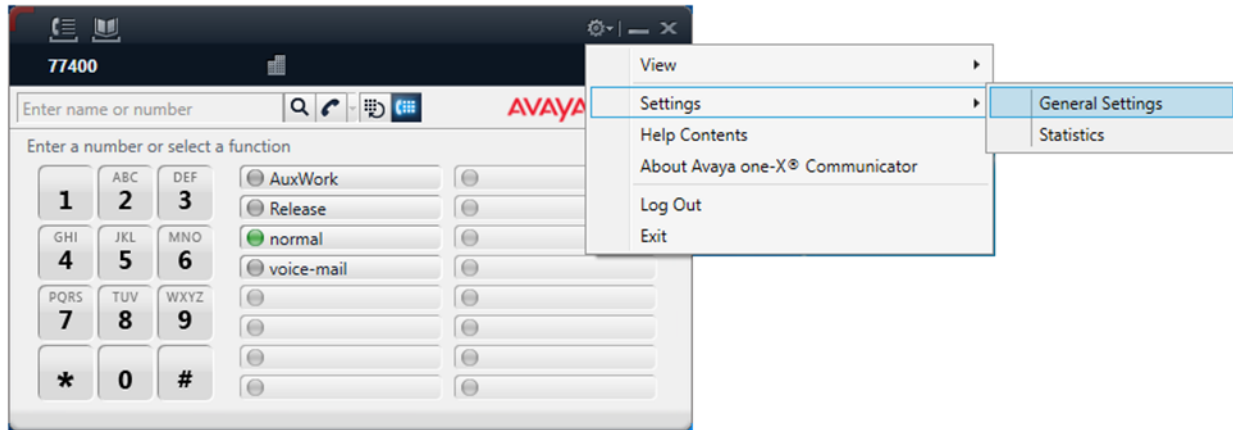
77400

Enter name or number

AVAYA

Enter a number or select a function

1
ABC 2
DEF 3
GHI 4
JKL 5
MNO 6
PQRS 7
TUV 8
WXYZ 9
*
0
#

AuxWork
Release
normal
voice-mail

View
Settings
Help Contents
About Avaya one-X® Communicator
Log Out
Exit

General Settings
Statistics